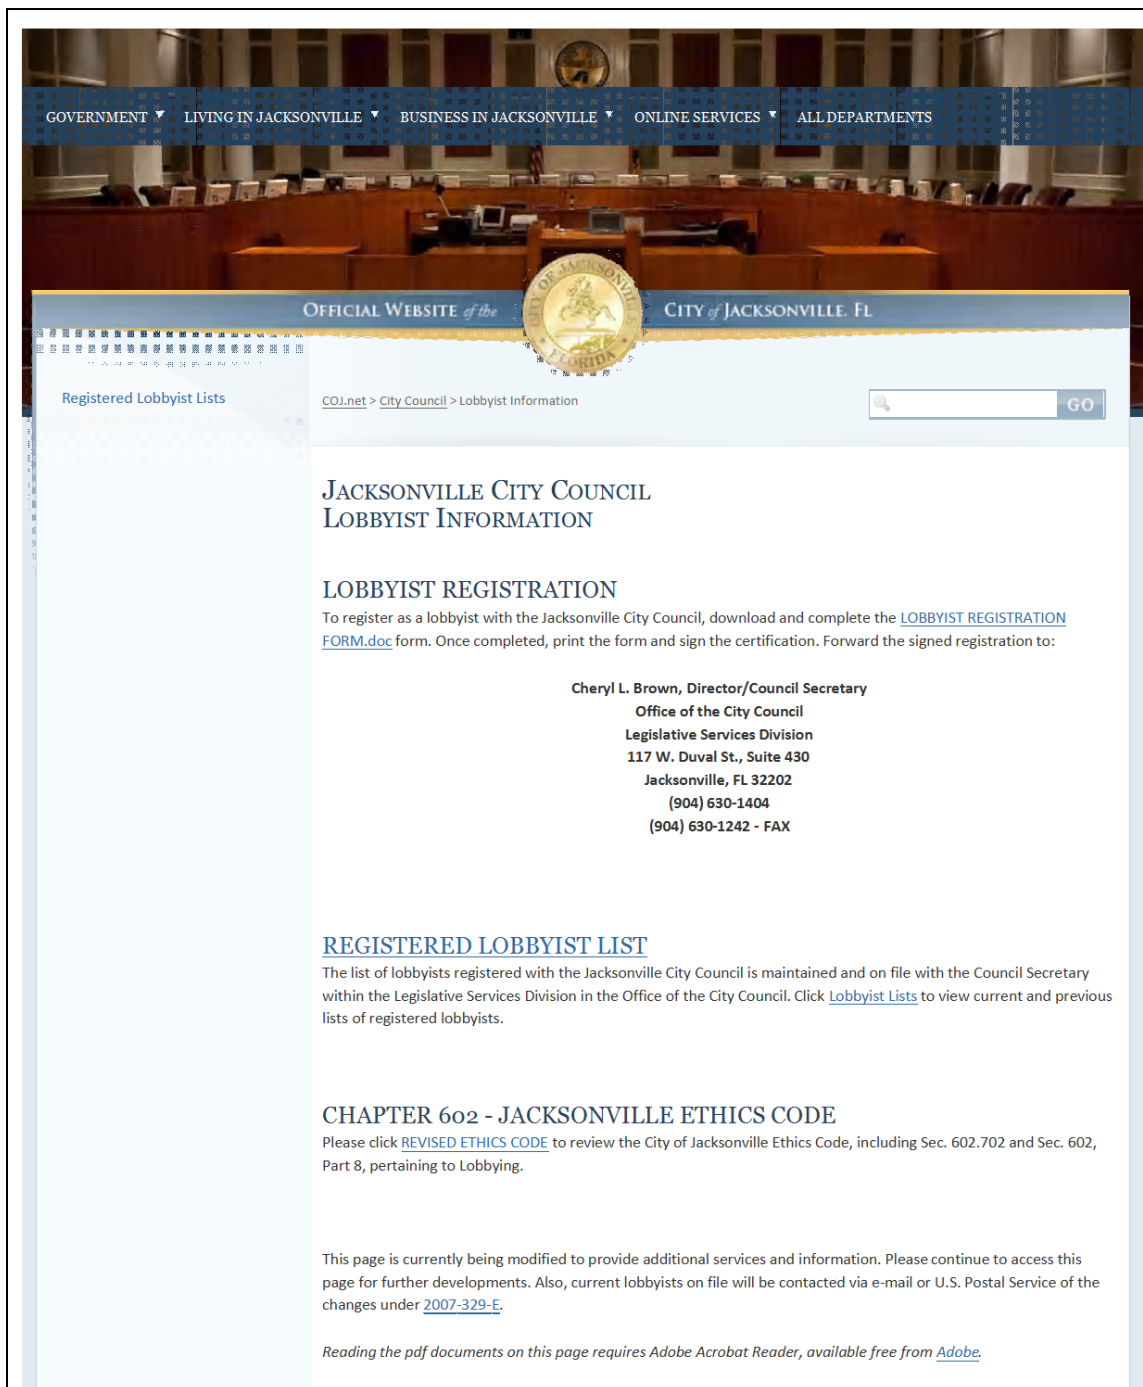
GOVERNMENT LIVING IN JACKSONVILLE BUSINESS IN JACKSONVILLE ONLINE SERVICES ALL DEPARTMENTS

OFFICIAL WEBSITE of the CITY of JACKSONVILLE, FL

CITY OF JACKSONVILLE FLORIDA

Registered Lobbyist Lists

COJ.net > City Council > Lobbyist Information

GO

JACKSONVILLE CITY COUNCIL
LOBBYIST INFORMATION

LOBBYIST REGISTRATION

To register as a lobbyist with the Jacksonville City Council, download and complete the LOBBYIST REGISTRATION FORM.doc form. Once completed, print the form and sign the certification. Forward the signed registration to:

Cheryl L. Brown, Director/Council Secretary
Office of the City Council
Legislative Services Division
117 W. Duval St., Suite 430
Jacksonville, FL 32202
(904) 630-1404
(904) 630-1242 - FAX

REGISTERED LOBBYIST LIST

The list of lobbyists registered with the Jacksonville City Council is maintained and on file with the Council Secretary within the Legislative Services Division in the Office of the City Council. Click Lobbyist Lists to view current and previous lists of registered lobbyists.

CHAPTER 602 - JACKSONVILLE ETHICS CODE

Please click REVISED ETHICS CODE to review the City of Jacksonville Ethics Code, including Sec. 602.702 and Sec. 602, Part 8, pertaining to Lobbying.

This page is currently being modified to provide additional services and information. Please continue to access this page for further developments. Also, current lobbyists on file will be contacted via e-mail or U.S. Postal Service of the changes under 2007-329-E.

Reading the pdf documents on this page requires Adobe Acrobat Reader, available free from Adobe.